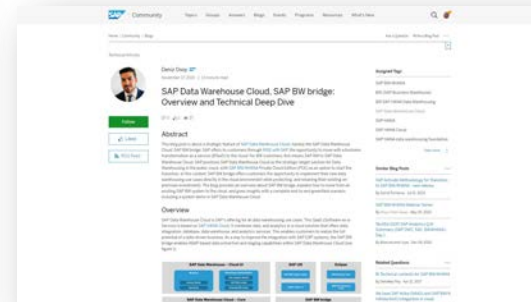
SAP Community Topics Groups Answers Blogs Events Programs Resources What's New

Home / Community / Blogs

Technical Articles

Deniz Osoy

SAP Data Warehouse Cloud, SAP BW bridge: Overview and Technical Deep Dive

Follow

Like

RSS Feed

Abstract

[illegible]

Overview

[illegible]

Assigned Tags

SAP BW/4HANA

SAP Data Warehouse Cloud

SAP HANA

Similar Blog Posts

Related Questions